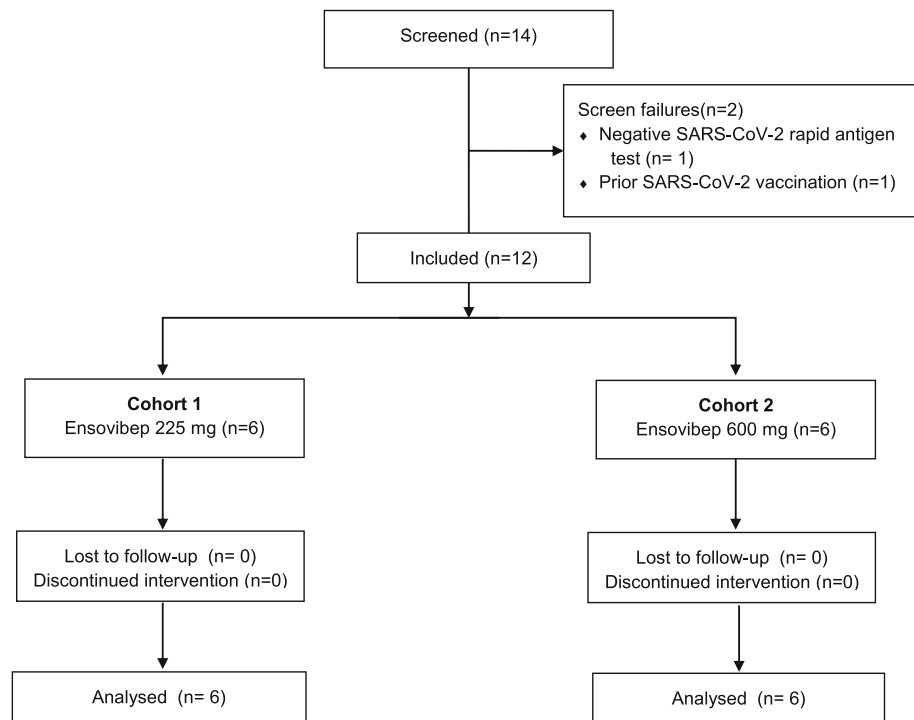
Screened (n=14)

Screen failures(n=2)
- Negative SARS-CoV-2 rapid antigen test (n= 1)
- Prior SARS-CoV-2 vaccination (n=1)

Included (n=12)

**Cohort 1**
Ensovibep 225 mg (n=6)

**Cohort 2**
Ensovibep 600 mg (n=6)

Lost to follow-up (n= 0)
Discontinued intervention (n=0)

Lost to follow-up (n= 0)
Discontinued intervention (n=0)

Analysed (n= 6)

Analysed (n= 6)